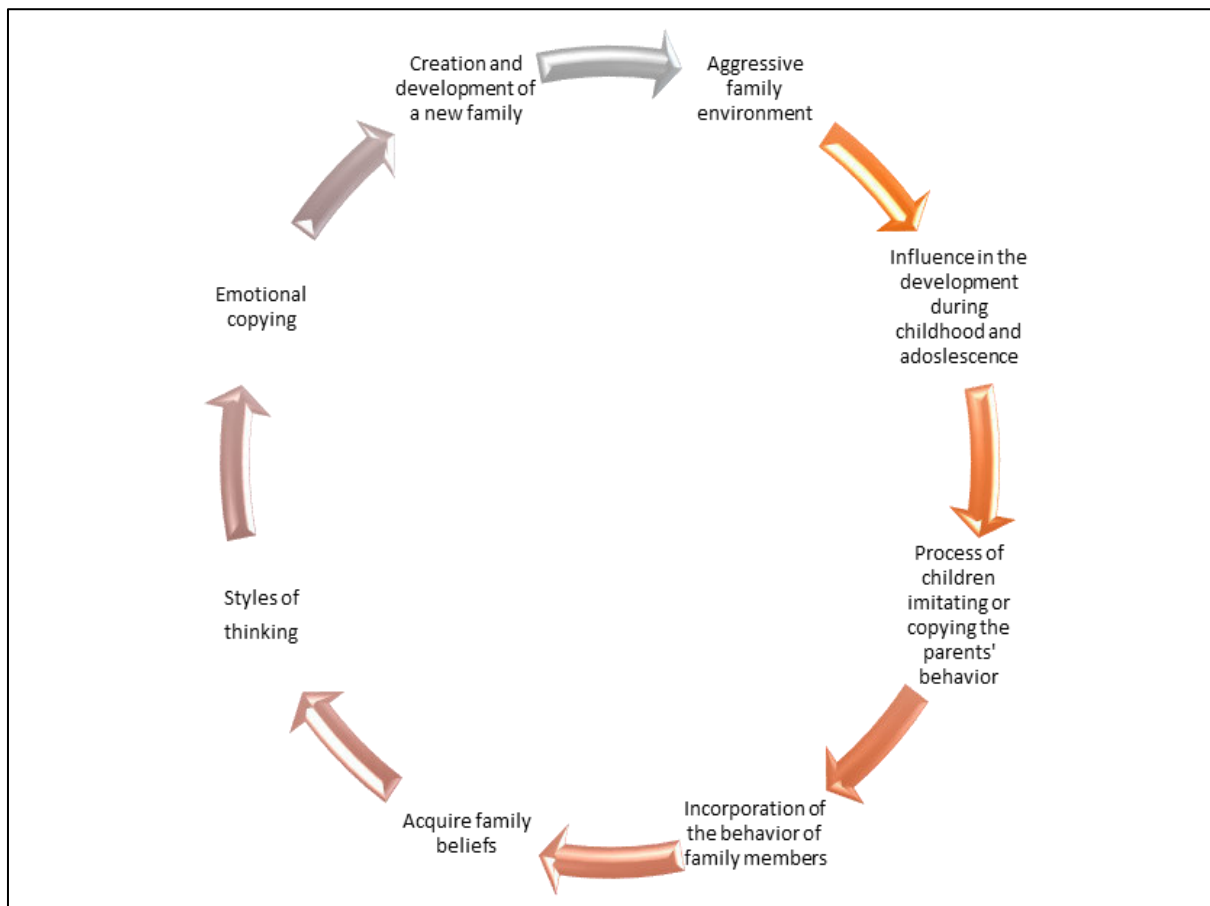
Creation and development of a new family

Aggressive family environment

Influence in the development during childhood and adoslescence

Process of children imitating or copying the parents' behavior

Incorporation of the behavior of family members

Acquire family beliefs

Styles of thinking

Emotional copying